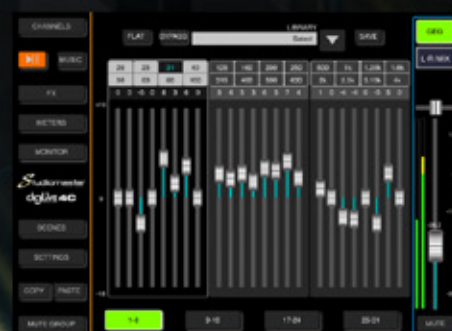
CHANNELS
MUSIC
FX
METERS
MONITOR
Studiomaster
digilive 4C
SCENES
SETTINGS
COPY
PASTE
MUTE GROUP
FLAT
BYPASS
LIBRARY
Saved
SAVE
GEQ
L/R MIX
20
25
31
40
50
63
80
100
125
160
200
250
315
400
500
630
800
1k
1.25k
1.6k
2k
2.5k
3.15k
4k
+15
0
-15
1-8
9-16
17-24
25-31
MUTE